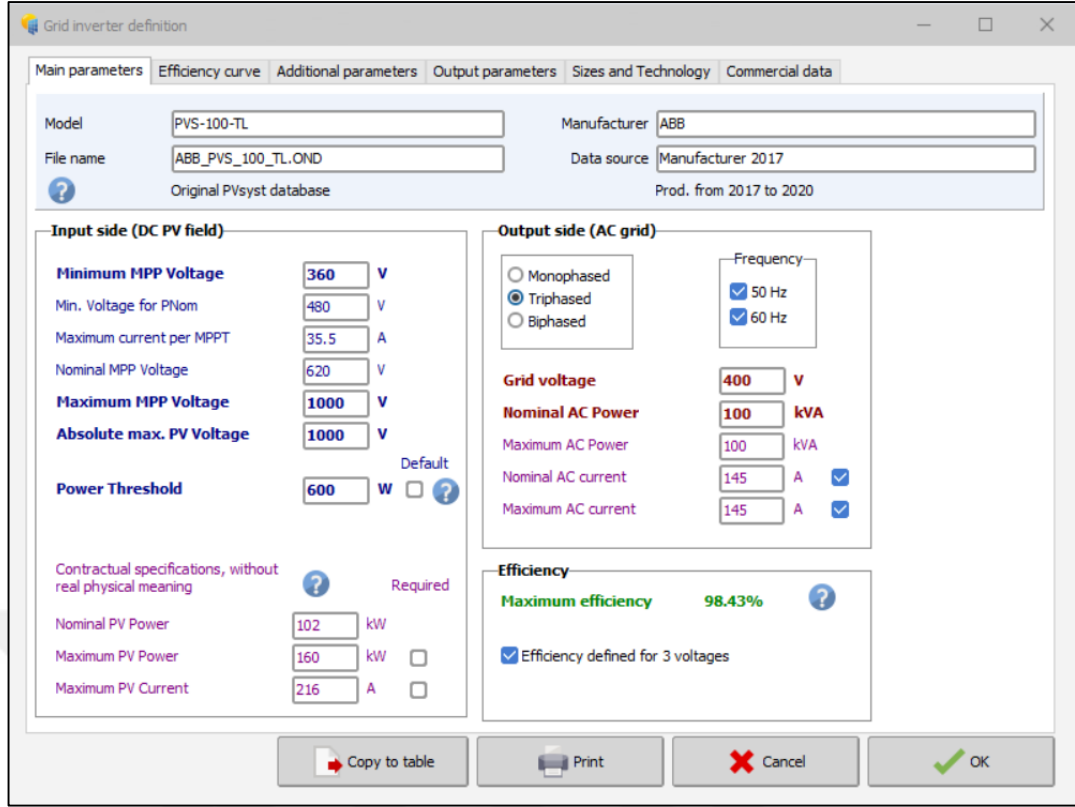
Grid inverter definition

Main parameters | Efficiency curve | Additional parameters | Output parameters | Sizes and Technology | Commercial data

Model PVS-100-TL
File name ABB_PVS_100_TL.OND
Original PVsyst database
Manufacturer ABB
Data source Manufacturer 2017
Prod. from 2017 to 2020

Input side (DC PV field)
Minimum MPP Voltage 360 V
Min. Voltage for PNom 480 V
Maximum current per MPPT 35.5 A
Nominal MPP Voltage 620 V
Maximum MPP Voltage 1000 V
Absolute max. PV Voltage 1000 V
Default
Power Threshold 600 W

Contractual specifications, without real physical meaning
Required
Nominal PV Power 102 kW
Maximum PV Power 160 kW
Maximum PV Current 216 A

Output side (AC grid)
Monophased
Triphased
Biphased
Frequency
50 Hz
60 Hz
Grid voltage 400 V
Nominal AC Power 100 kVA
Maximum AC Power 100 kVA
Nominal AC current 145 A
Maximum AC current 145 A

Efficiency
Maximum efficiency 98.43%
Efficiency defined for 3 voltages

Copy to table
Print
Cancel
OK